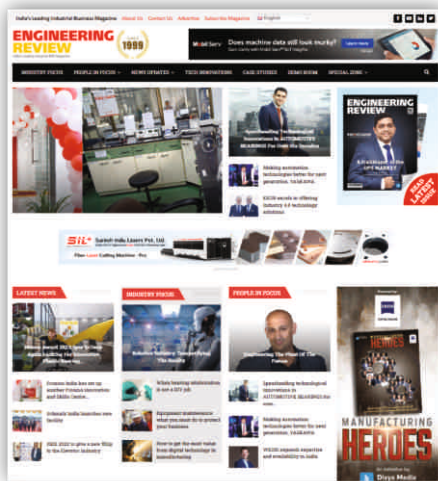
India's Leading Industrial Business Magazine About Us Contact Us Advertise Subscribe Magazine English

ENGINEERING REVIEW
Since 1999

Does machine data still look murky?
Learn more

INDUSTRY FOCUS PEOPLE IN FOCUS NEWS UPDATES TECH INNOVATIONS CASE STUDIES DEMO ROOM SPECIAL ZONE

Spearheading Technological Innovations In AUTOMOTIVE BEARINGS For Over The Decades

Making automation technologies better for next generation, YASKAWA

ESCO excels in offering Industry 4.0 technology solutions

ENGINEERING REVIEW

READ LATEST ISSUE

SIL Sahil India Lasers Pvt. Ltd.
Fiber Laser Cutting Machine

LATEST NEWS

INDUSTRY FOCUS

PEOPLE IN FOCUS

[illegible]

Robotics Industry Targets Future The Growth

Engineering The Future Of The Future

Ecoman India has set up another Ecoman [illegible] and Skills Centre

When bearing maintenance is not a DIY job

Spearheading technological innovations in AUTOMOTIVE BEARINGS for over...

Orbitadz india launches new facility

Equipment maintenance ideas that you can do to protect your business

Making automation technologies better for next generation, YASKAWA

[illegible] to give a new thing to the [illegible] industry

How to get the most value from digital technology in manufacturing

WIDIA expands expertise and availability in India

MANUFACTURING HEROES

Divya Media